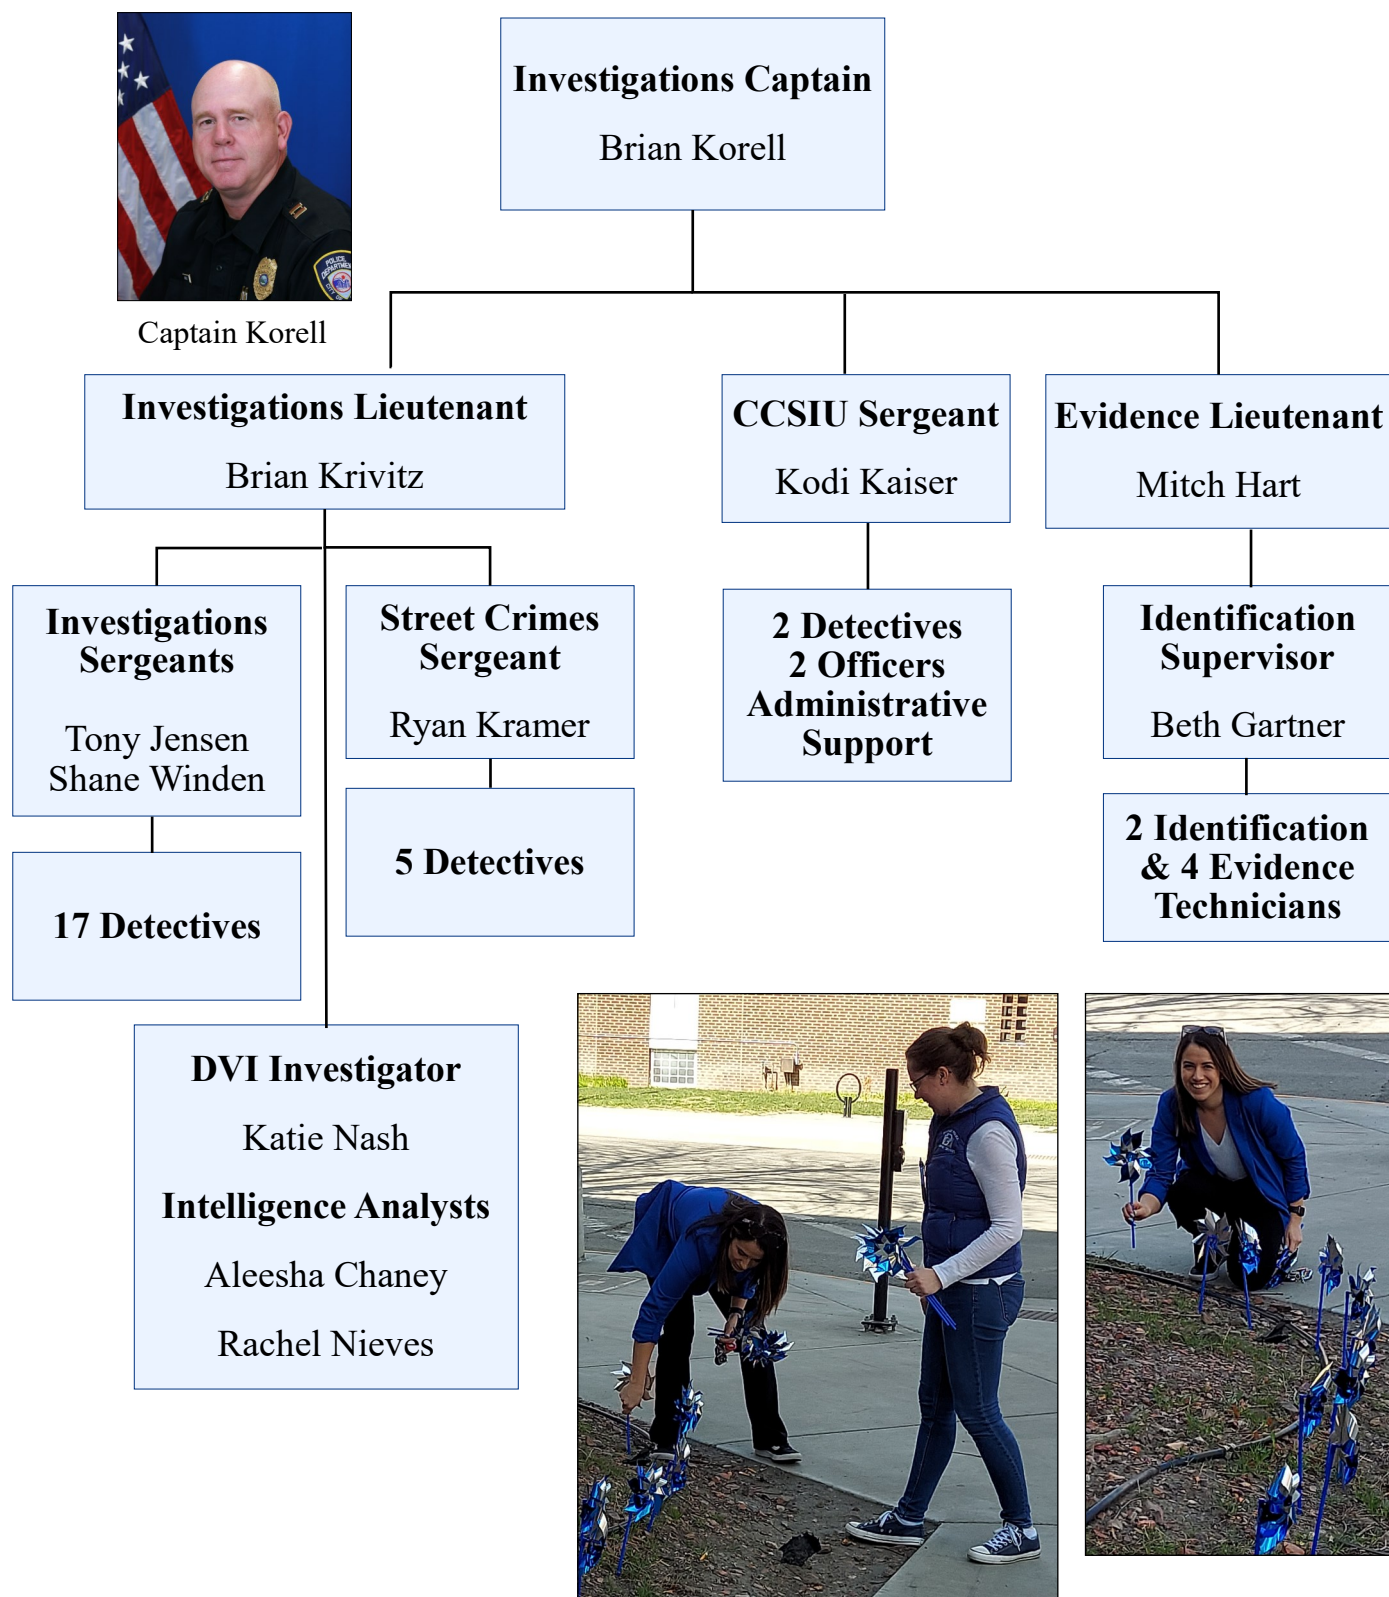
Captain Korell

Investigations Captain
Brian Korell

Investigations Lieutenant
Brian Krivitz

CCSIU Sergeant
Kodi Kaiser

Evidence Lieutenant
Mitch Hart

Investigations Sergeants
Tony Jensen
Shane Winden

17 Detectives

Street Crimes Sergeant
Ryan Kramer

5 Detectives

2 Detectives
2 Officers
Administrative Support

Identification Supervisor
Beth Gartner

2 Identification & 4 Evidence Technicians

DVI Investigator
Katie Nash
Intelligence Analysts
Aleesha Chaney
Rachel Nieves